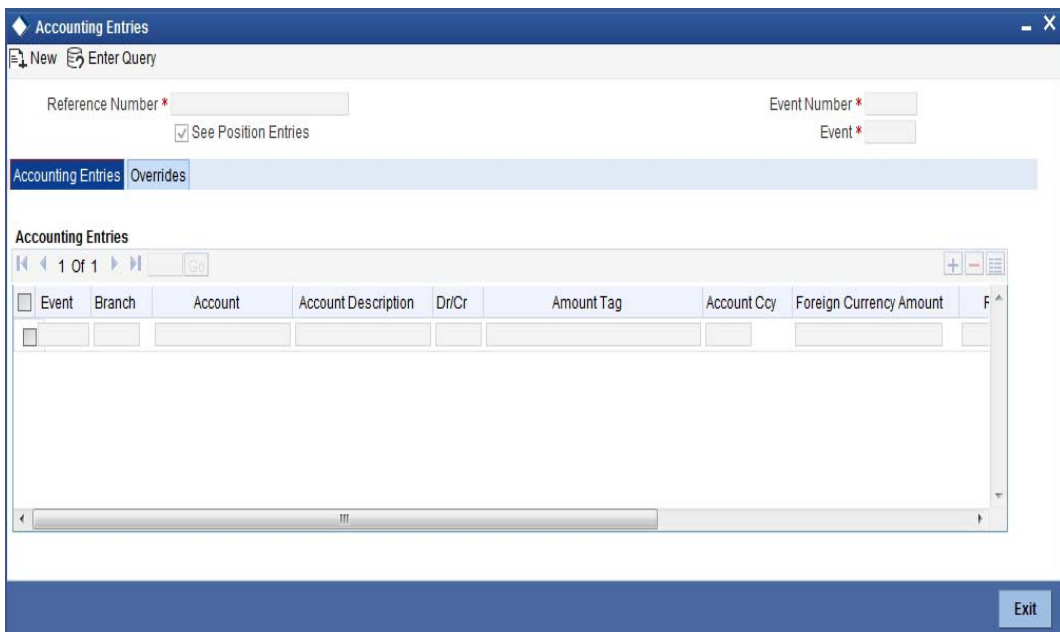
Accounting Entries

New Enter Query

Reference Number *

See Position Entries

Event Number *

Event *

Accounting Entries Overrides

Accounting Entries

1 Of 1 Go

| Event | Branch | Account | Account Description | Dr/Cr | Amount Tag | Account Ccy | Foreign Currency Amount | F |
|---|---|---|---|---|---|---|---|---|
| | | | | | | | | |

Exit